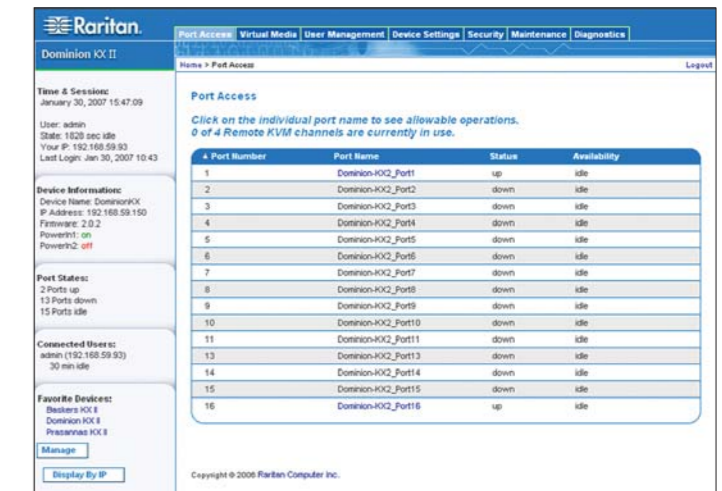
Raritan.

Dominion KX II

Port Access | Virtual Media | User Management | Device Settings | Security | Maintenance | Diagnostics

Home > Port Access

Logout

Time & Session:
January 30, 2007 15:47:09

User: admin
State: 1828 sec idle
Your IP: 192.168.59.93
Last Login: Jan 30, 2007 10:43

Device Information:
Device Name: DominionKX
IP Address: 192.168.59.150
Firmware: 2.0.2
Powerin1: on
Powerin2: off

Port States:
2 Ports up
13 Ports down
15 Ports idle

Connected Users:
admin (192.168.59.93)
30 min idle

Favorite Devices:
Baskers KX II
Dominion KX II
Prasannas KX II

Manage

Display By IP

Port Access

Click on the individual port name to see allowable operations.
0 of 4 Remote KVM channels are currently in use.

| ▲ Port Number | Port Name | Status | Availability |
|---|---|---|---|
| 1 | Dominion-KX2_Port1 | up | idle |
| 2 | Dominion-KX2_Port2 | down | idle |
| 3 | Dominion-KX2_Port3 | down | idle |
| 4 | Dominion-KX2_Port4 | down | idle |
| 5 | Dominion-KX2_Port5 | down | idle |
| 6 | Dominion-KX2_Port6 | down | idle |
| 7 | Dominion-KX2_Port7 | down | idle |
| 8 | Dominion-KX2_Port8 | down | idle |
| 9 | Dominion-KX2_Port9 | down | idle |
| 10 | Dominion-KX2_Port10 | down | idle |
| 11 | Dominion-KX2_Port11 | down | idle |
| 13 | Dominion-KX2_Port13 | down | idle |
| 14 | Dominion-KX2_Port14 | down | idle |
| 15 | Dominion-KX2_Port15 | down | idle |
| 16 | Dominion-KX2_Port16 | up | idle |

Copyright © 2006 Raritan Computer Inc.